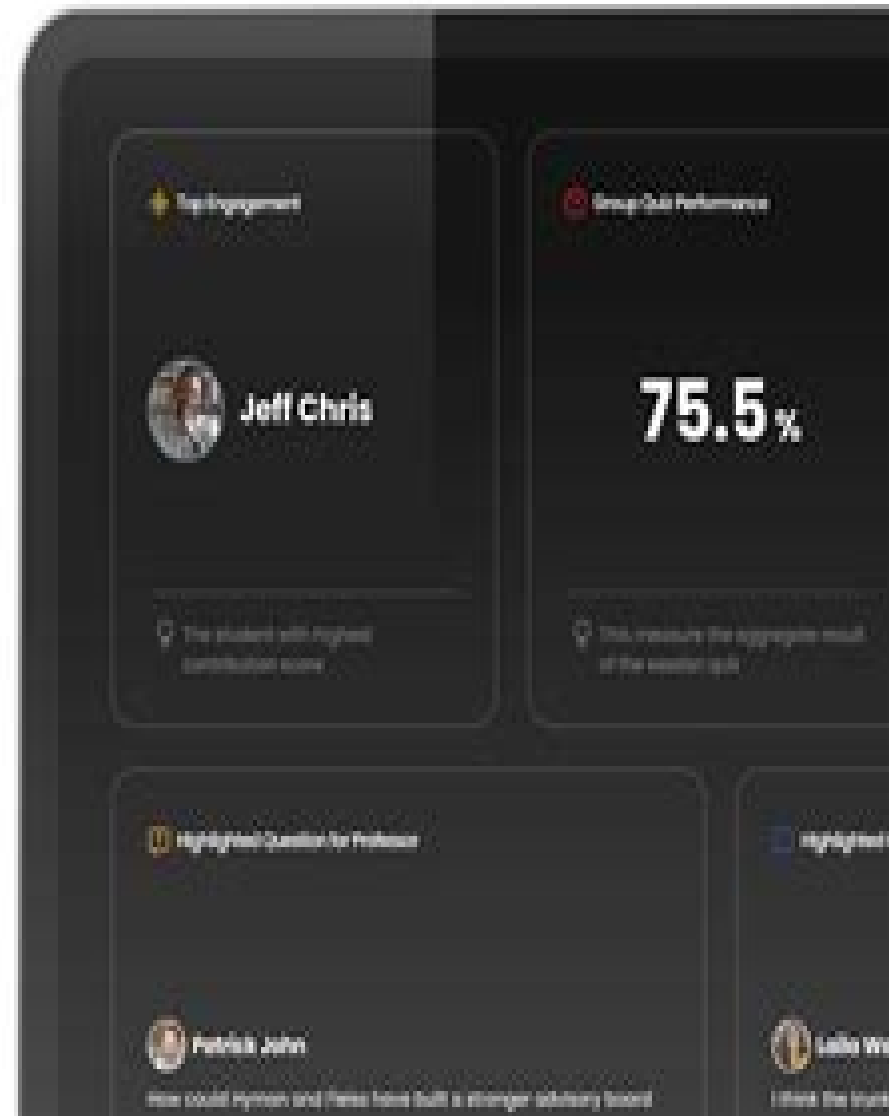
Top Engagement

Jeff Chris

The student with highest contribution score

Group Quiz Performance

75.5%

This measure the aggregate result of the session quiz

Highlighted Question for Professor

Patrick John

How could Hymon and Reiss have built a stronger advisory board

Highlighted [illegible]

Lalla Wa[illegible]

I think the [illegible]